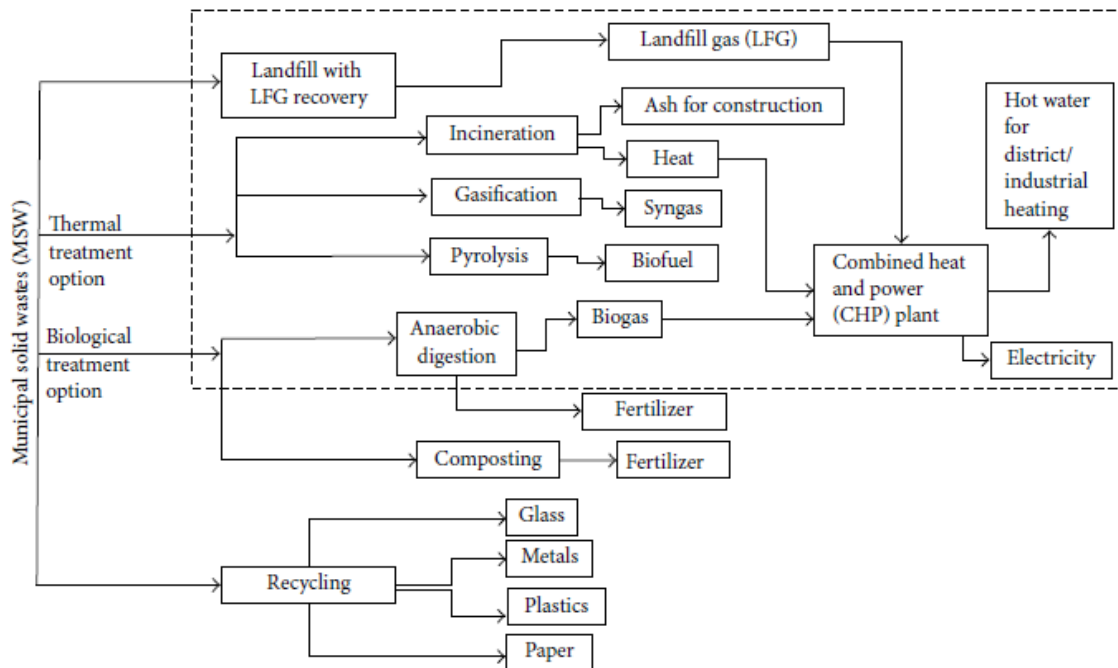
Municipal solid wastes (MSW)

Landfill with LFG recovery

Landfill gas (LFG)

Incineration

Ash for construction

Heat

Gasification

Syngas

Thermal treatment option

Pyrolysis

Biofuel

Hot water for district/ industrial heating

Combined heat and power (CHP) plant

Biological treatment option

Anaerobic digestion

Biogas

Electricity

Fertilizer

Composting

Fertilizer

Recycling

Glass

Metals

Plastics

Paper